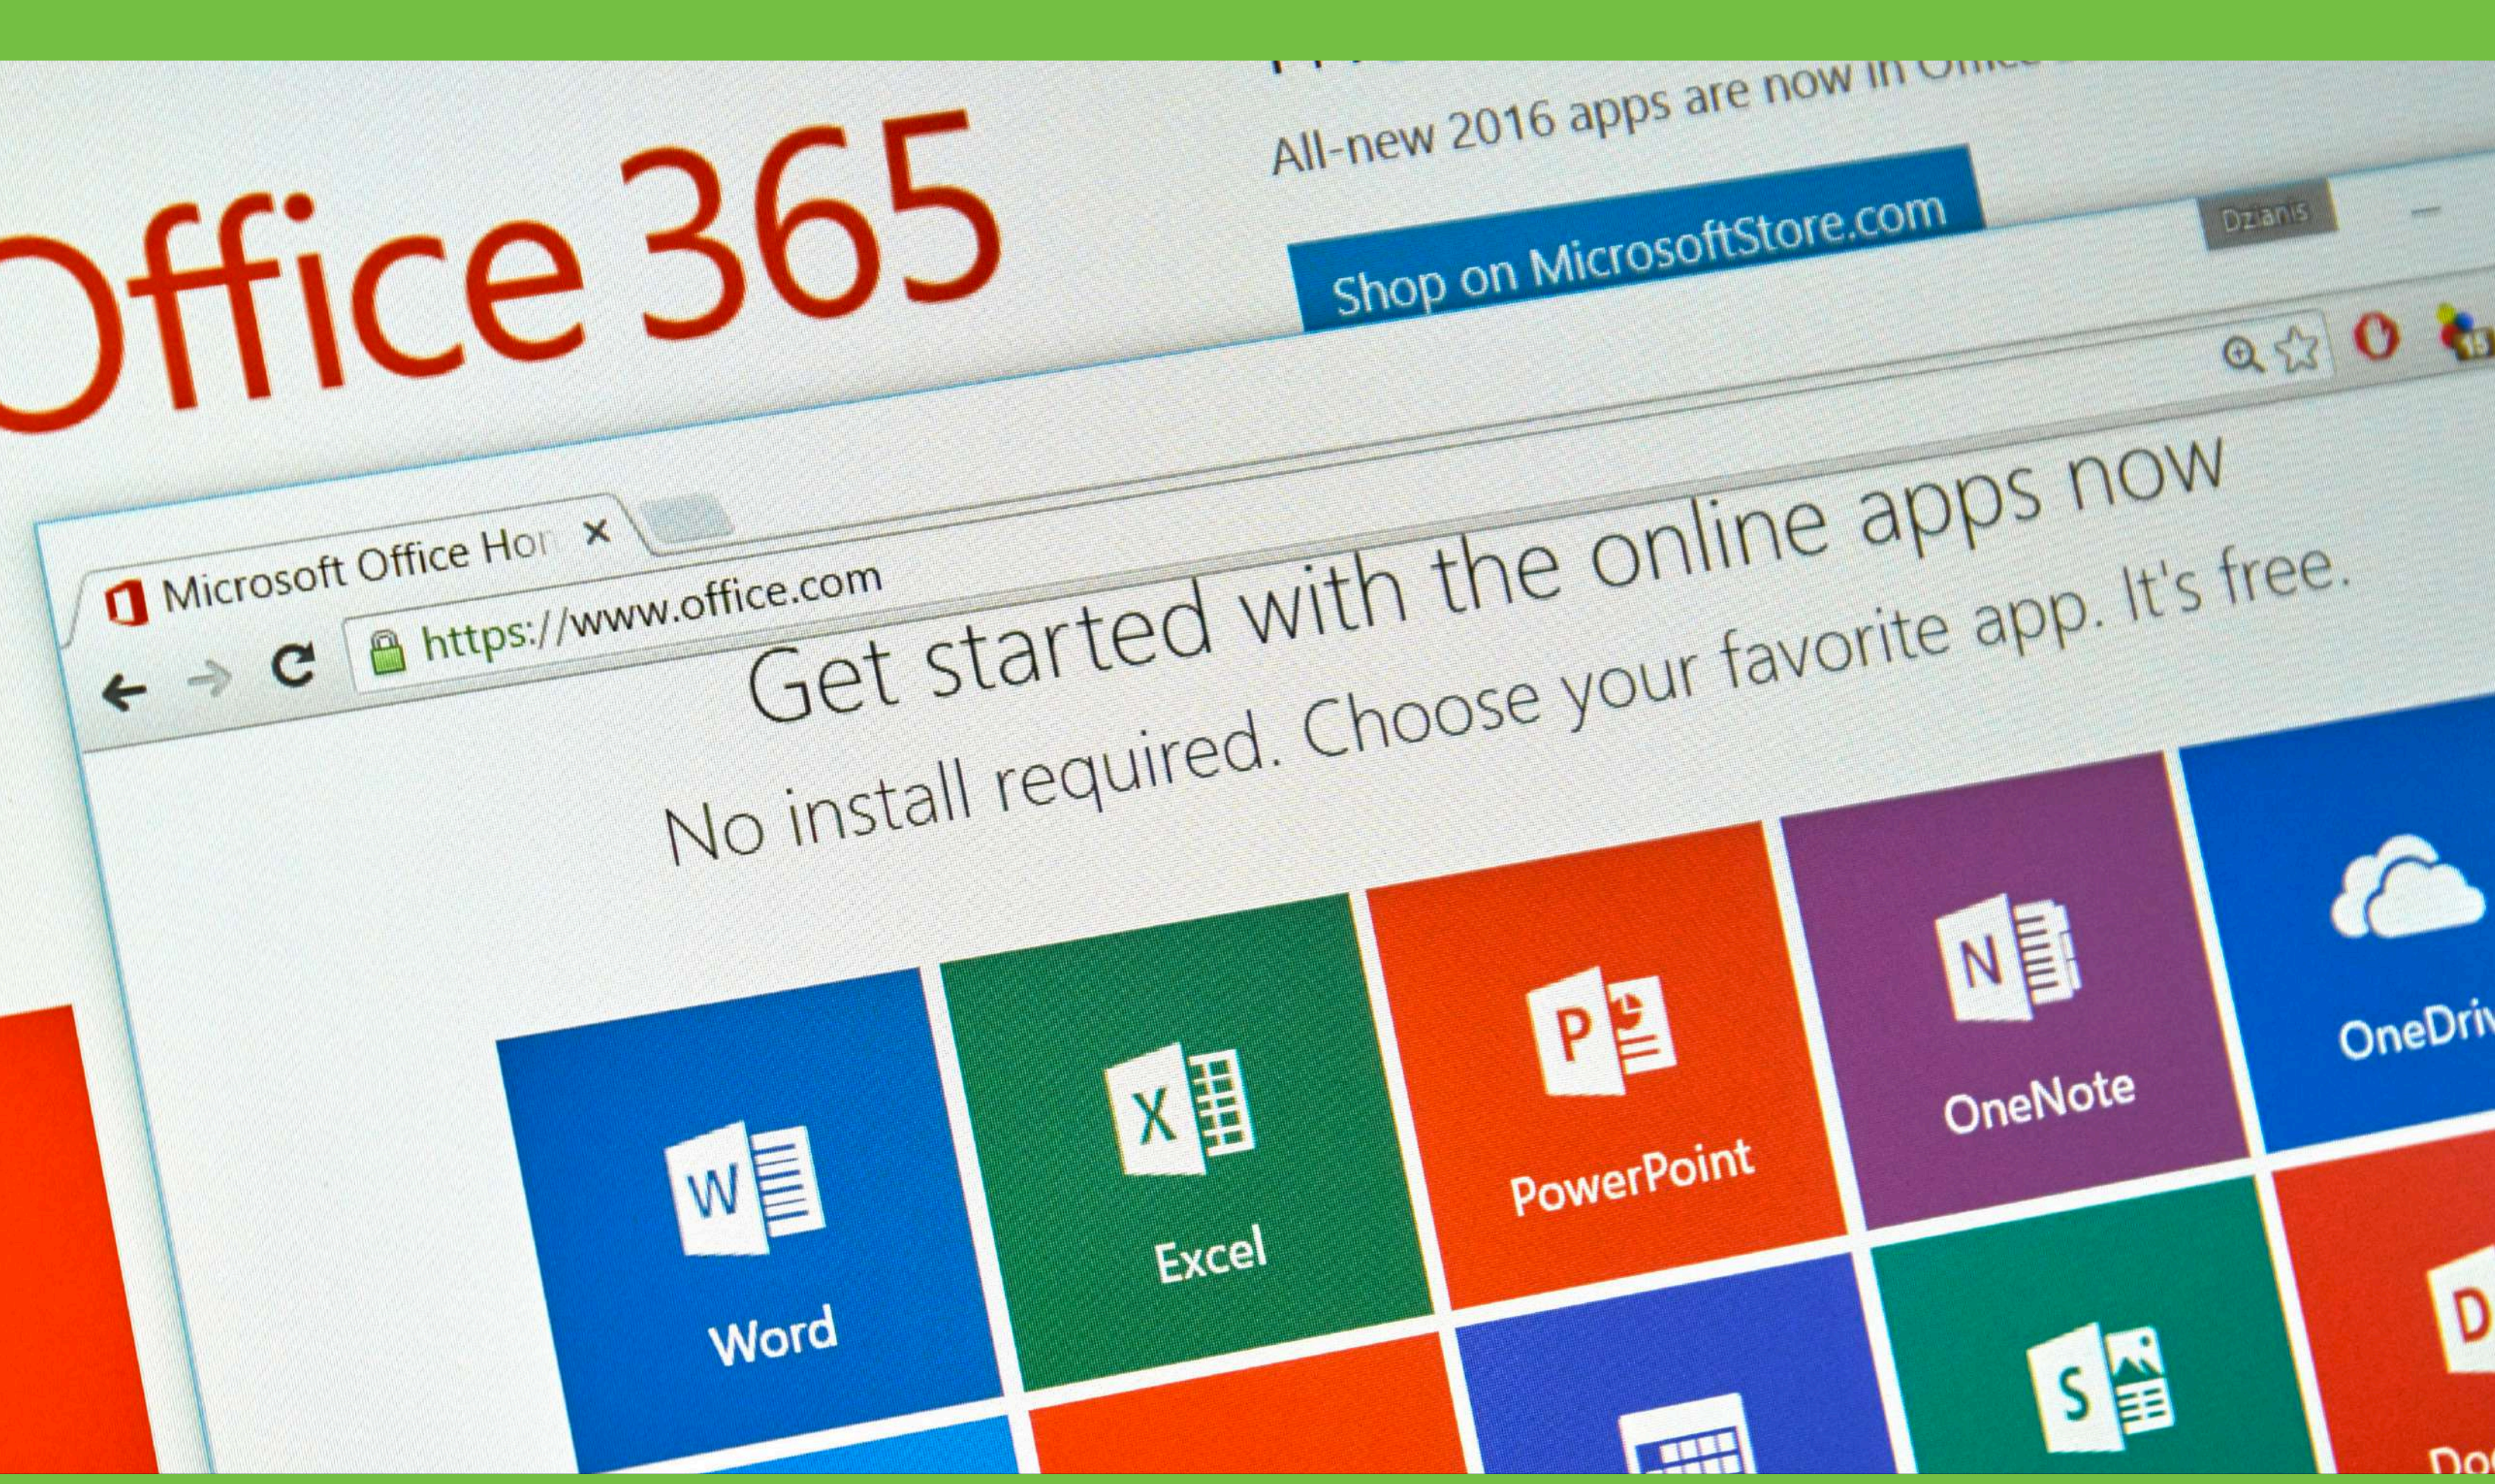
Office 365

All-new 2016 apps are now in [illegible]

Shop on MicrosoftStore.com

Dzianis

Microsoft Office Hor ×

https://www.office.com

Get started with the online apps now

No install required. Choose your favorite app. It's free.

W
Word

X
Excel

P
PowerPoint

N
OneNote

OneDriv

S

D
Do